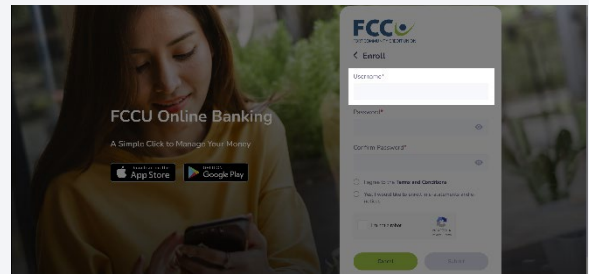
FCCU Online Banking

A Simple Click to Manage Your Money

Download on the App Store

GET IT ON Google Play

FCCU

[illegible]

< Enroll

Username*

Password*

Confirm Password*

I agree to the Terms and Conditions

Yes, I would like to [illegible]

I'm not a robot

Cancel

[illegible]